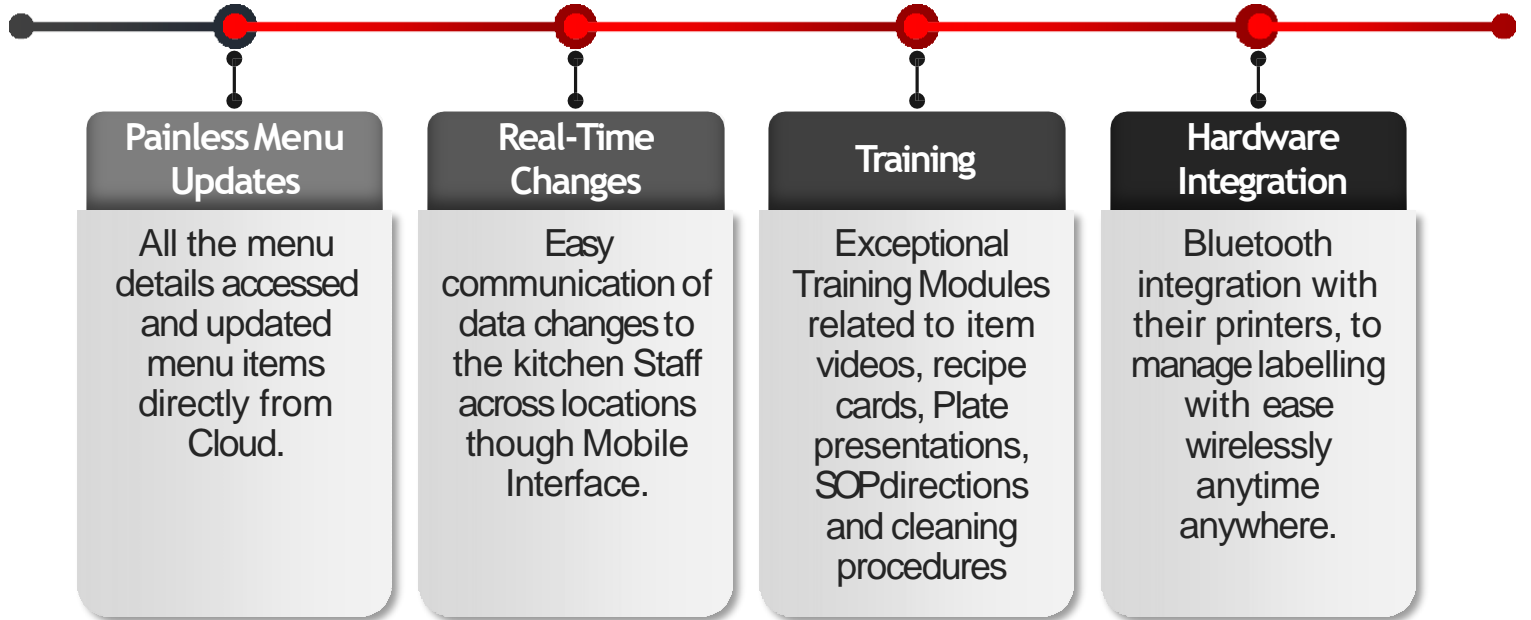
Painless Menu Updates

All the menu details accessed and updated menu items directly from Cloud.

Real-Time Changes

Easy communication of data changes to the kitchen Staff across locations though Mobile Interface.

Training

Exceptional Training Modules related to item videos, recipe cards, Plate presentations, SOPdirections and cleaning procedures

Hardware Integration

Bluetooth integration with their printers, to manage labelling with ease wirelessly anytime anywhere.